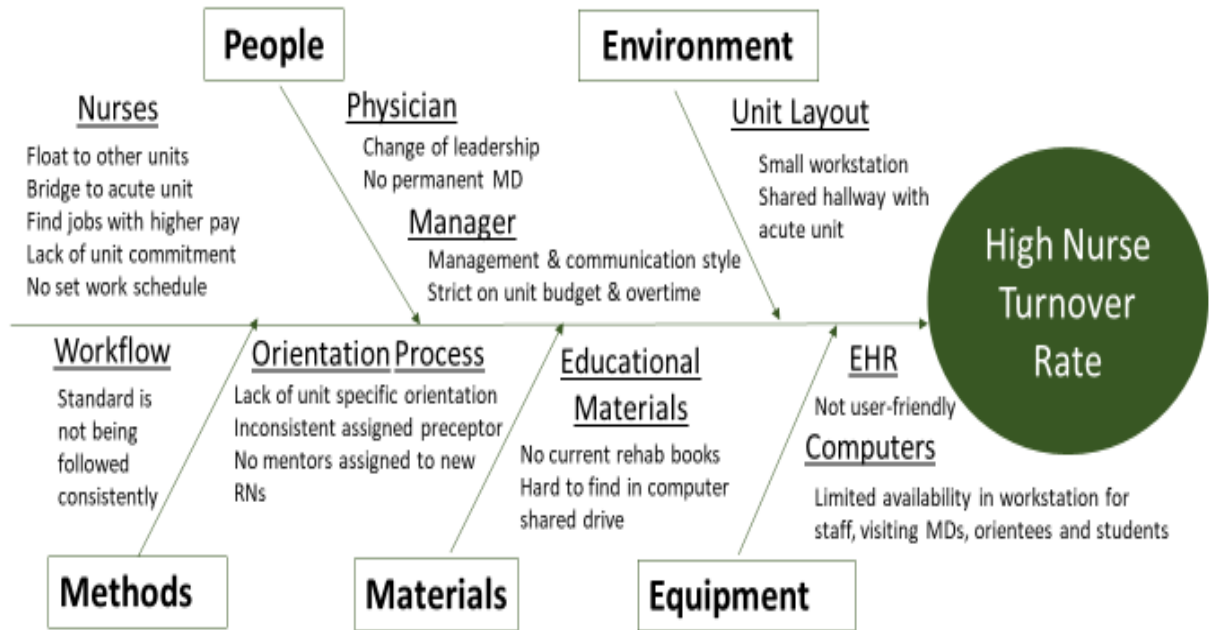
People

Environment

Nurses
Float to other units
Bridge to acute unit
Find jobs with higher pay
Lack of unit commitment
No set work schedule

Physician
Change of leadership
No permanent MD

Manager
Management & communication style
Strict on unit budget & overtime

Unit Layout
Small workstation
Shared hallway with acute unit

High Nurse Turnover Rate

Workflow
Standard is not being followed consistently

Orientation Process
Lack of unit specific orientation
Inconsistent assigned preceptor
No mentors assigned to new RNs

Educational Materials
No current rehab books
Hard to find in computer shared drive

EHR
Not user-friendly

Computers
Limited availability in workstation for staff, visiting MDs, orientees and students

Methods

Materials

Equipment